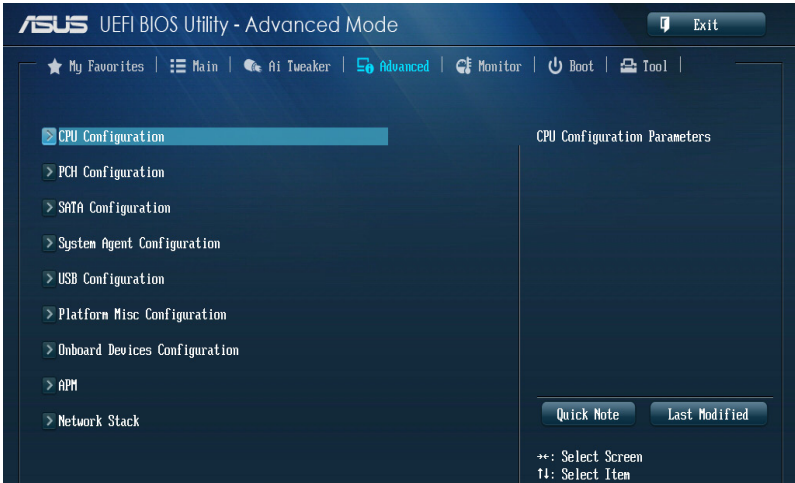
ASUS UEFI BIOS Utility - Advanced Mode

Exit

My Favorites | Main | Ai Tweaker | Advanced | Monitor | Boot | Tool |

> CPU Configuration

> PCH Configuration

> SATA Configuration

> System Agent Configuration

> USB Configuration

> Platform Misc Configuration

> Onboard Devices Configuration

> APM

> Network Stack

CPU Configuration Parameters

Quick Note

Last Modified

→←: Select Screen
↑↓: Select Item